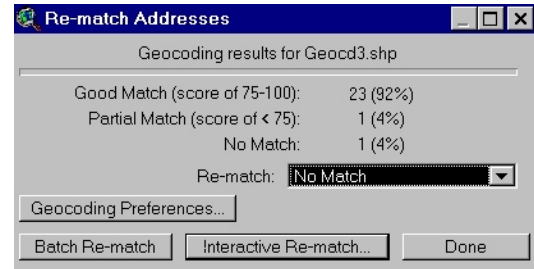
Re-match Addresses

Geocoding results for Geocd3.shp

Good Match (score of 75-100): 23 (92%)
Partial Match (score of < 75): 1 (4%)
No Match: 1 (4%)

Re-match: No Match

Geocoding Preferences...

Batch Re-match
Interactive Re-match...
Done